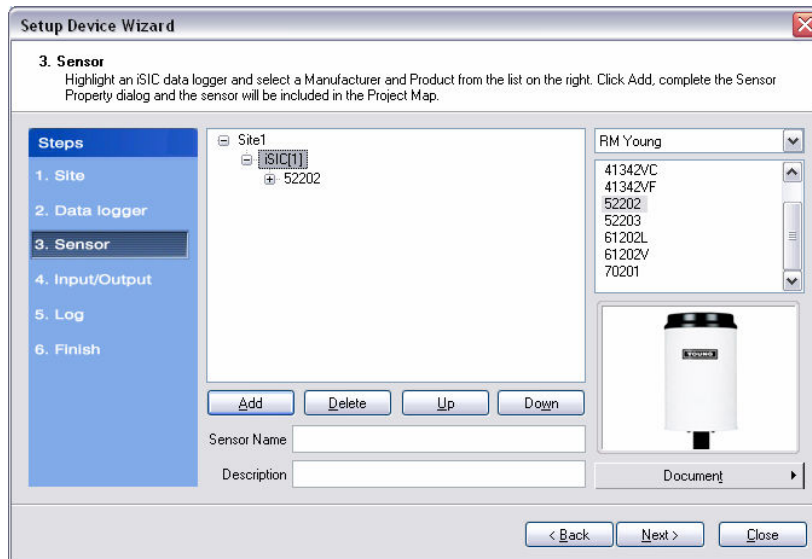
Setup Device Wizard

3. Sensor
Highlight an iSIC data logger and select a Manufacturer and Product from the list on the right. Click Add, complete the Sensor Property dialog and the sensor will be included in the Project Map.

Steps
1. Site
2. Data logger
3. Sensor
4. Input/Output
5. Log
6. Finish

Site1
iSIC[1]
52202

RM Young
41342VC
41342VF
52202
52203
61202L
61202V
70201

YOUNG

Add
Delete
Up
Down

Sensor Name
Description

Document

< Back
Next >
Close